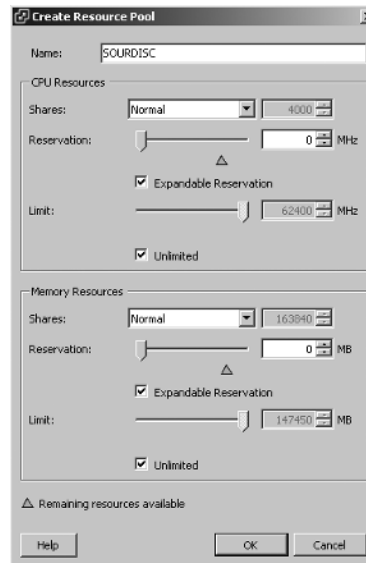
Create Resource Pool

Name: SOURDISC

CPU Resources

Shares: Normal 4000

Reservation: 0 MHz

Expandable Reservation

Limit: 62400 MHz

Unlimited

Memory Resources

Shares: Normal 163840

Reservation: 0 MB

Expandable Reservation

Limit: 147450 MB

Unlimited

Remaining resources available

Help OK Cancel